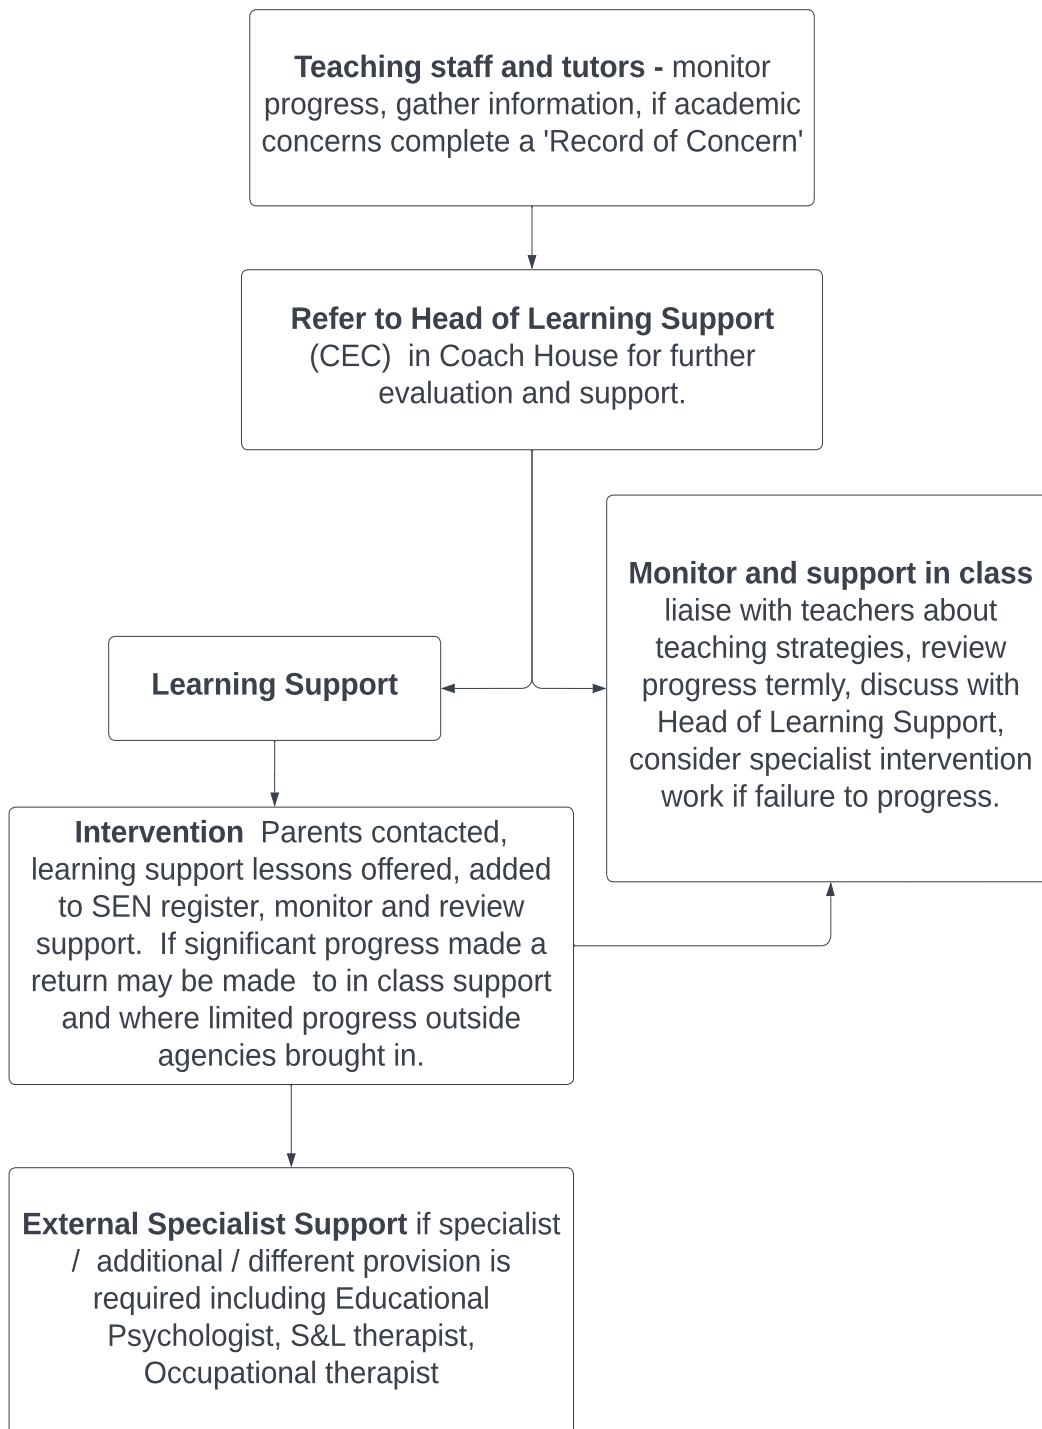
**Teaching staff and tutors -** monitor progress, gather information, if academic concerns complete a 'Record of Concern'

**Refer to Head of Learning Support** (CEC) in Coach House for further evaluation and support.

**Learning Support**

**Monitor and support in class** liaise with teachers about teaching strategies, review progress termly, discuss with Head of Learning Support, consider specialist intervention work if failure to progress.

**Intervention** Parents contacted, learning support lessons offered, added to SEN register, monitor and review support. If significant progress made a return may be made to in class support and where limited progress outside agencies brought in.

**External Specialist Support** if specialist / additional / different provision is required including Educational Psychologist, S&L therapist, Occupational therapist